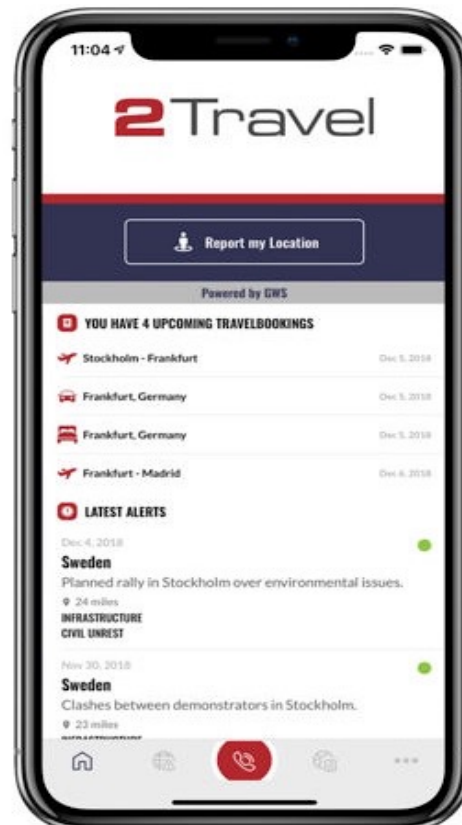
11:04

2Travel

Report my Location

Powered by GWS

YOU HAVE 4 UPCOMING TRAVELBOOKINGS

Stockholm - Frankfurt Dec 5, 2018

Frankfurt, Germany Dec 5, 2018

Frankfurt, Germany Dec 5, 2018

Frankfurt - Madrid Dec 6, 2018

LATEST ALERTS

Dec 4, 2018
Sweden
Planned rally in Stockholm over environmental issues.
24 miles
INFRASTRUCTURE
CIVIL UNREST

Nov 30, 2018
Sweden
Clashes between demonstrators in Stockholm.
23 miles
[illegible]